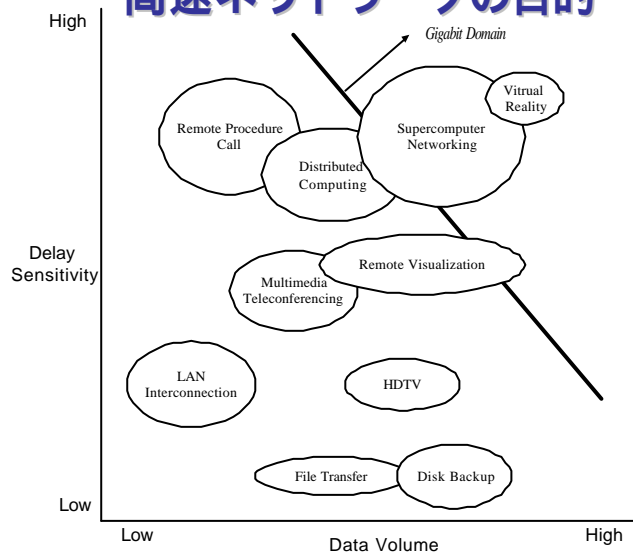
高速ネットワークの目的

High

Gigabit Domain

Remote Procedure Call

Distributed Computing

Supercomputer Networking

Virtual Reality

Delay Sensitivity

Multimedia Teleconferencing

Remote Visualization

LAN Interconnection

HDTV

File Transfer

Disk Backup

Low

Low

High

Data Volume